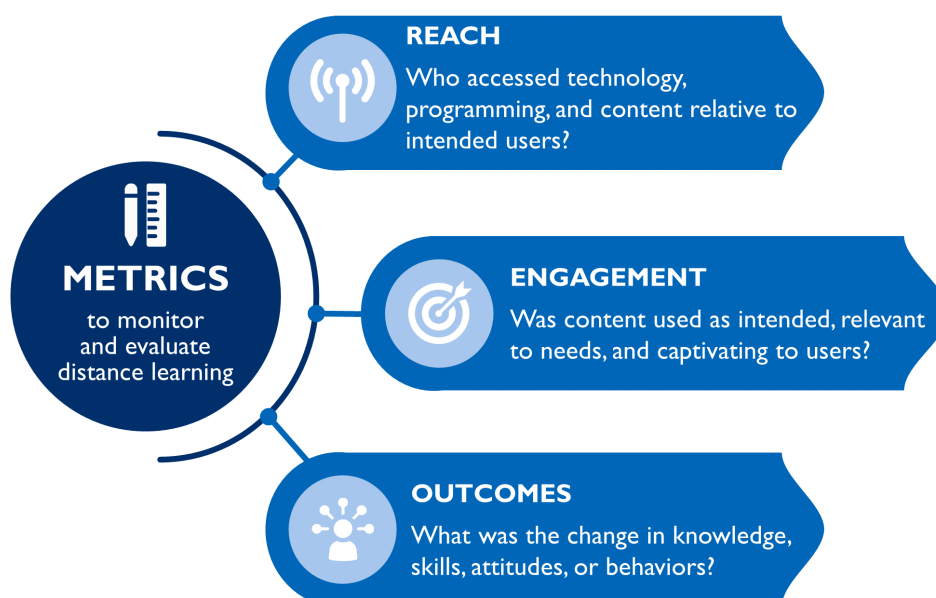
METRICS

to monitor and evaluate distance learning

REACH

Who accessed technology, programming, and content relative to intended users?

ENGAGEMENT

Was content used as intended, relevant to needs, and captivating to users?

OUTCOMES

What was the change in knowledge, skills, attitudes, or behaviors?